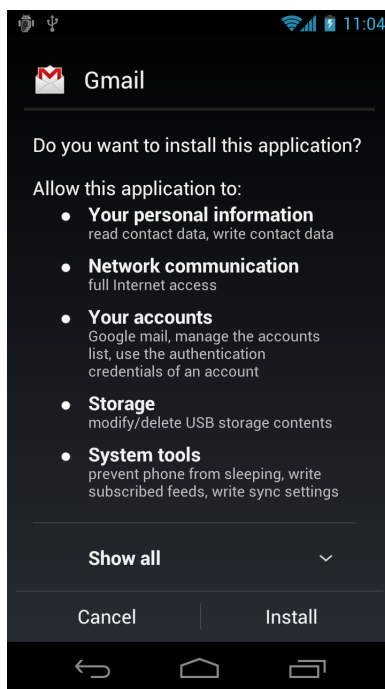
11:04

Gmail

Do you want to install this application?

Allow this application to:

- **Your personal information**
read contact data, write contact data

- **Network communication**
full Internet access

- **Your accounts**
Google mail, manage the accounts list, use the authentication credentials of an account

- **Storage**
modify/delete USB storage contents

- **System tools**
prevent phone from sleeping, write subscribed feeds, write sync settings

Show all

Cancel Install